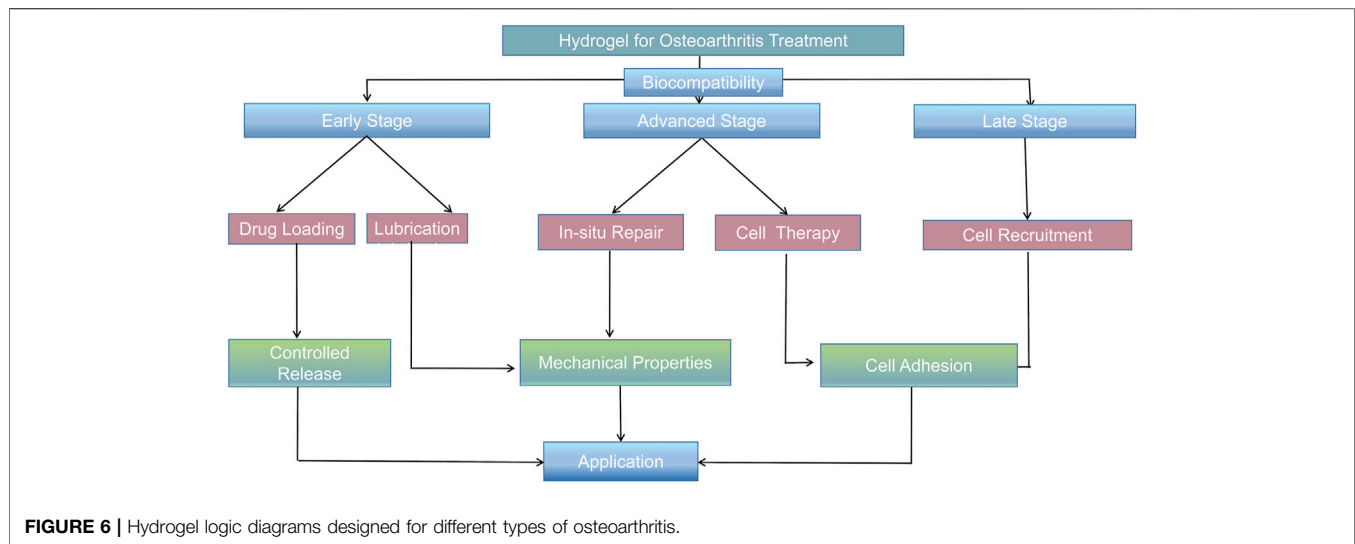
Hydrogel for Osteoarthritis Treatment

Biocompatibility

Early Stage

Advanced Stage

Late Stage

Drug Loading

Lubrication

In-situ Repair

Cell Therapy

Cell Recruitment

Controlled Release

Mechanical Properties

Cell Adhesion

Application

**FIGURE 6 |** Hydrogel logic diagrams designed for different types of osteoarthritis.